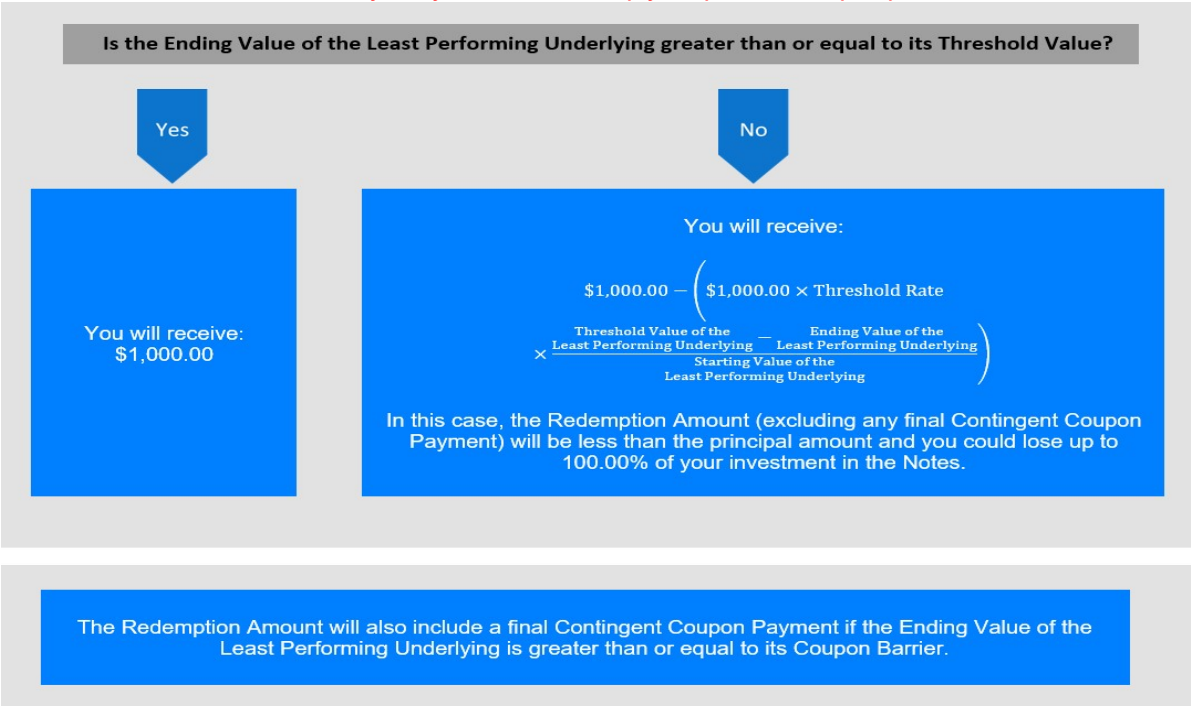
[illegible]

Is the Ending Value of the Least Performing Underlying greater than or equal to its Threshold Value?

Yes

No

You will receive: \$1,000.00

You will receive:

$\$1{,}000.00 - \left( \$1{,}000.00 \times \text{Threshold Rate} \times \frac{\text{Threshold Value of the Least Performing Underlying} - \text{Ending Value of the Least Performing Underlying}}{\text{Starting Value of the Least Performing Underlying}} \right)$

In this case, the Redemption Amount (excluding any final Contingent Coupon Payment) will be less than the principal amount and you could lose up to 100.00% of your investment in the Notes.

The Redemption Amount will also include a final Contingent Coupon Payment if the Ending Value of the Least Performing Underlying is greater than or equal to its Coupon Barrier.